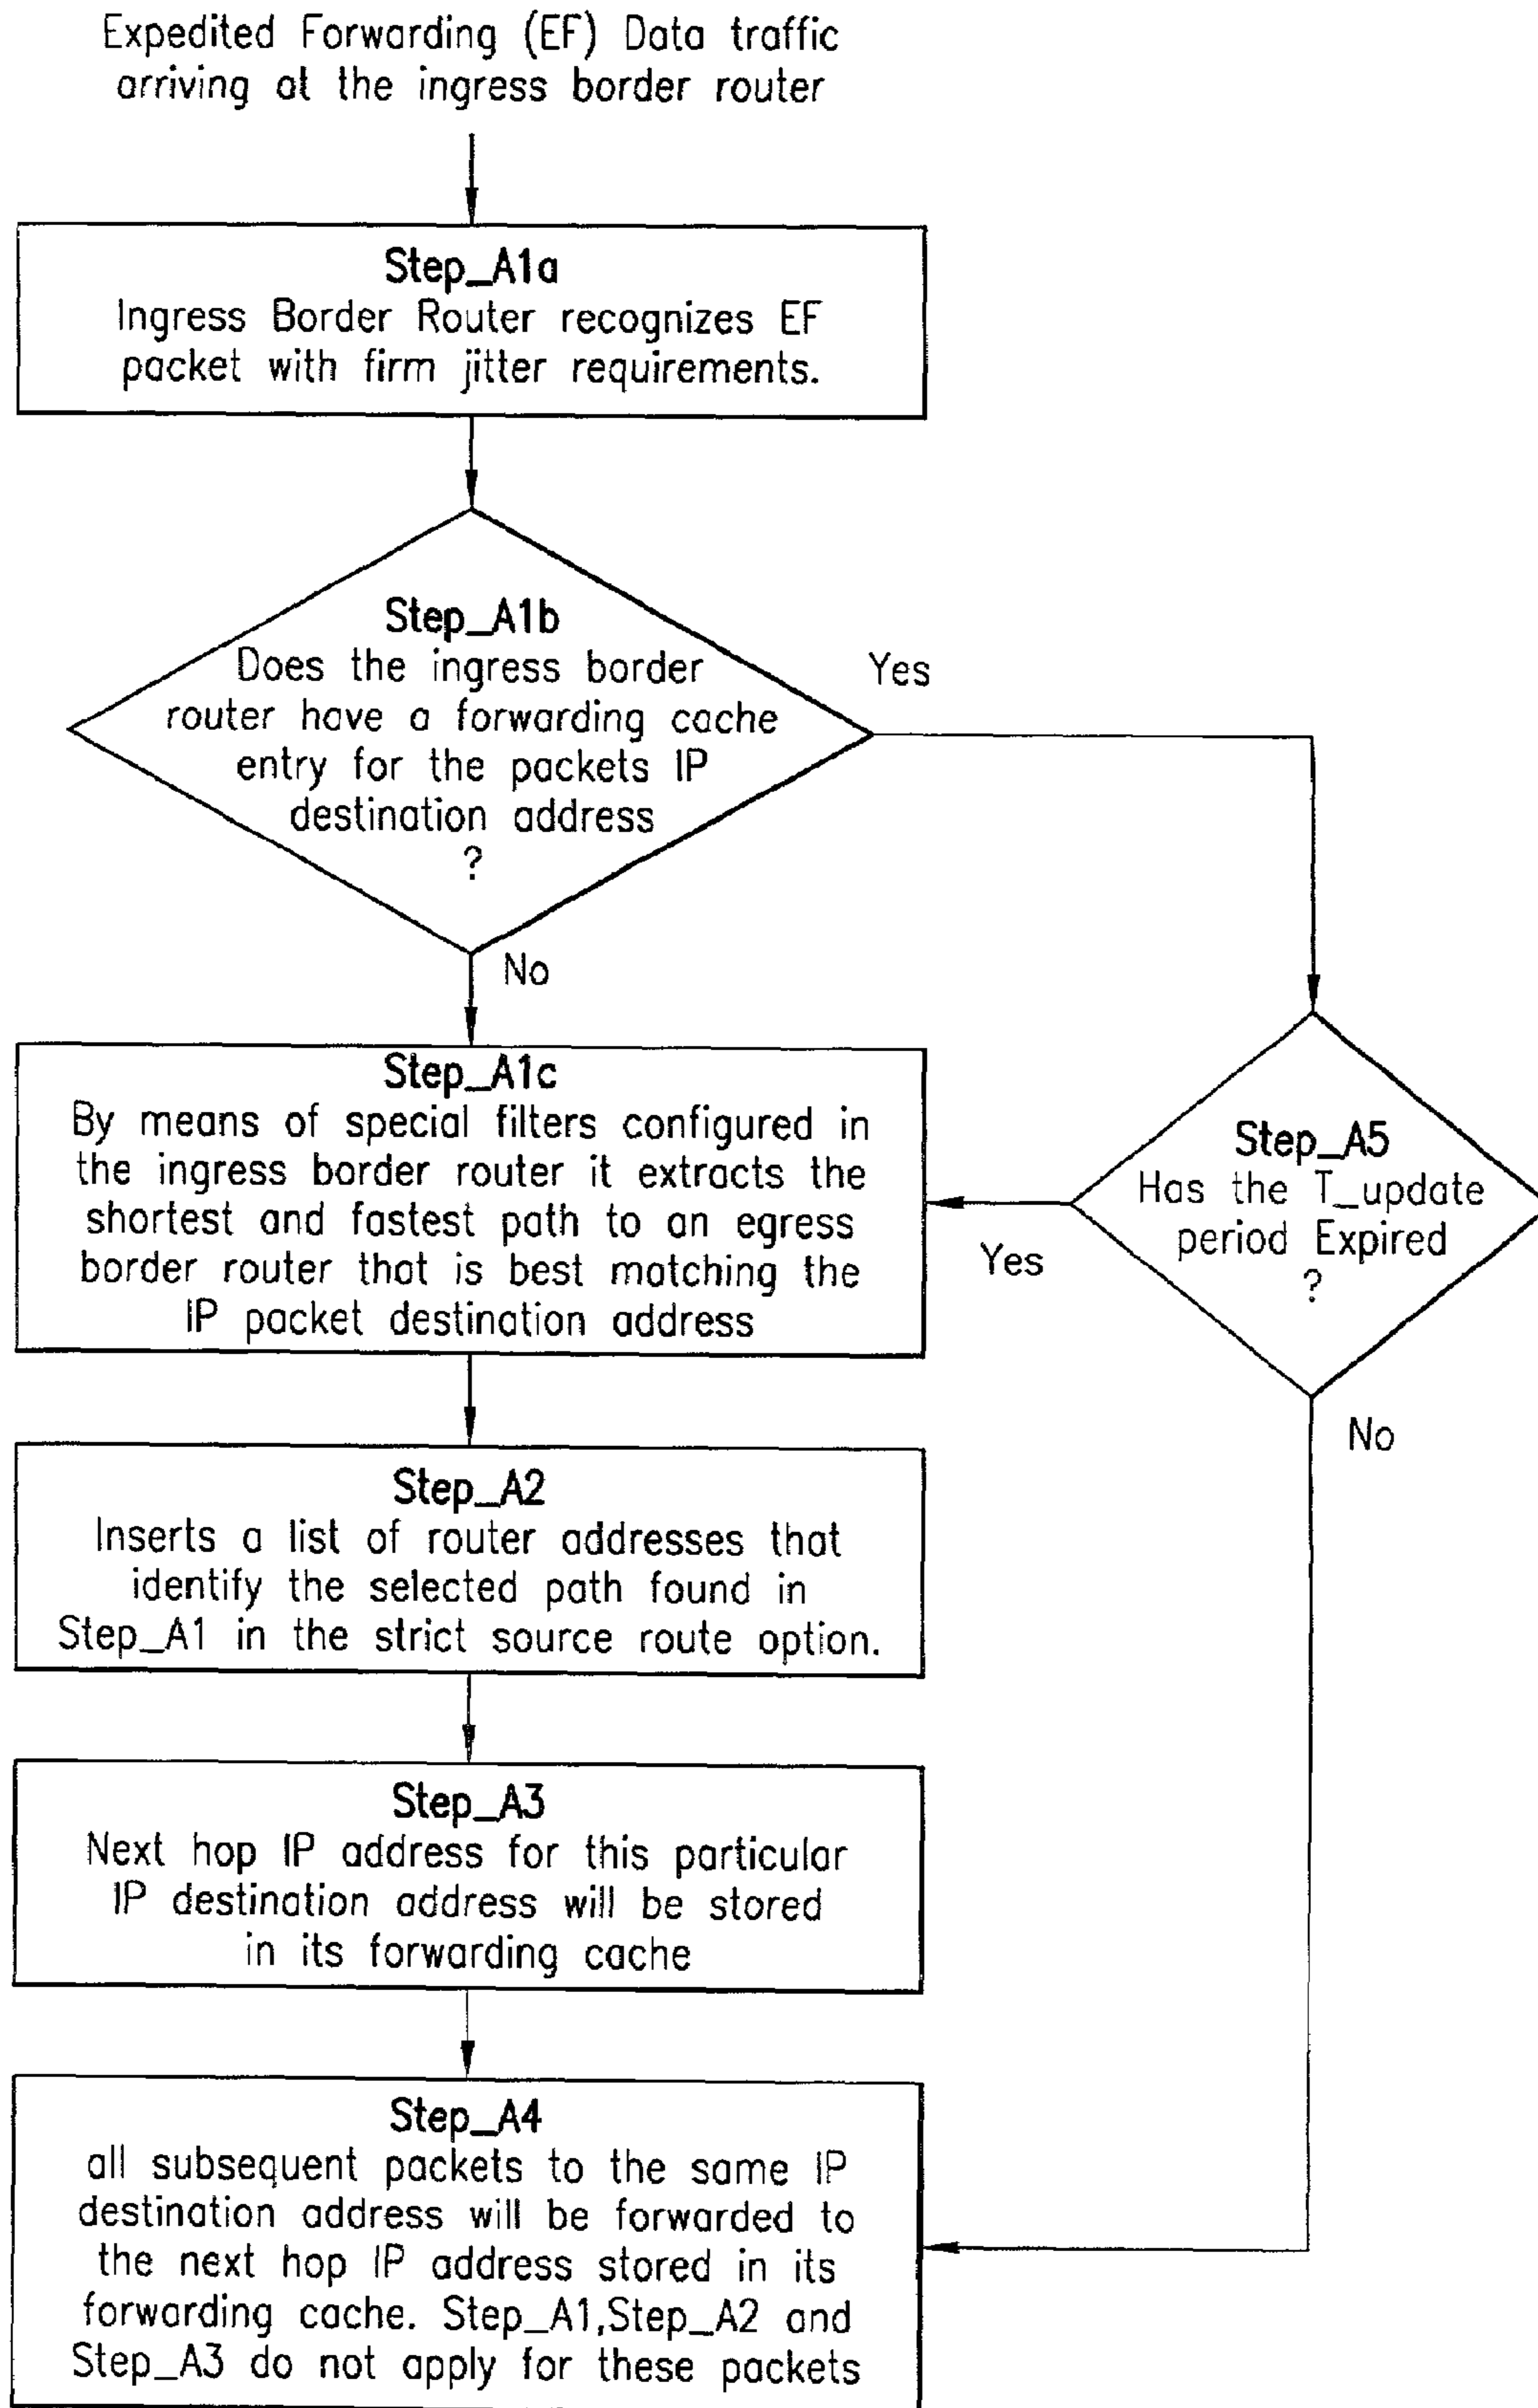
Expedited Forwarding (EF) Data traffic arriving at the ingress border router

Step_A1a
Ingress Border Router recognizes EF packet with firm jitter requirements.

Step_A1b
Does the ingress border router have a forwarding cache entry for the packets IP destination address
?

Yes

No

Step_A1c
By means of special filters configured in the ingress border router it extracts the shortest and fastest path to an egress border router that is best matching the IP packet destination address

Yes

Step_A5
Has the T_update period Expired
?

No

Step_A2
Inserts a list of router addresses that identify the selected path found in Step_A1 in the strict source route option.

Step_A3
Next hop IP address for this particular IP destination address will be stored in its forwarding cache

Step_A4
all subsequent packets to the same IP destination address will be forwarded to the next hop IP address stored in its forwarding cache. Step_A1,Step_A2 and Step_A3 do not apply for these packets